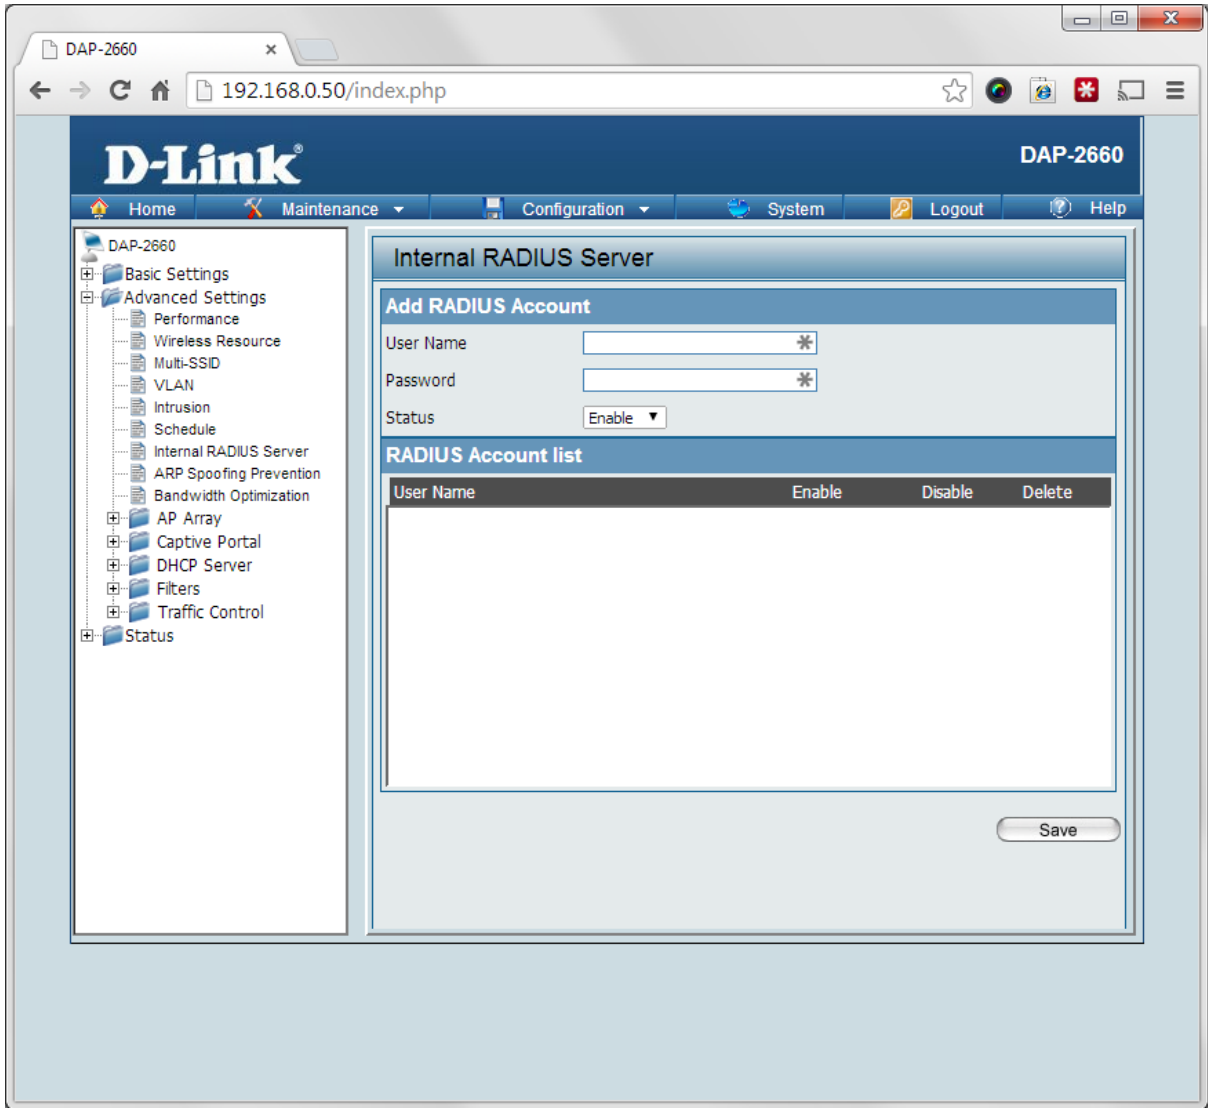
DAP-2660 ×

192.168.0.50/index.php

D-Link®

DAP-2660

Home | Maintenance | Configuration | System | Logout | Help

DAP-2660
Basic Settings
Advanced Settings
Performance
Wireless Resource
Multi-SSID
VLAN
Intrusion
Schedule
Internal RADIUS Server
ARP Spoofing Prevention
Bandwidth Optimization
AP Array
Captive Portal
DHCP Server
Filters
Traffic Control
Status

Internal RADIUS Server

Add RADIUS Account

User Name *

Password *

Status Enable

RADIUS Account list

| User Name | Enable | Disable | Delete |
|---|---|---|---|

Save